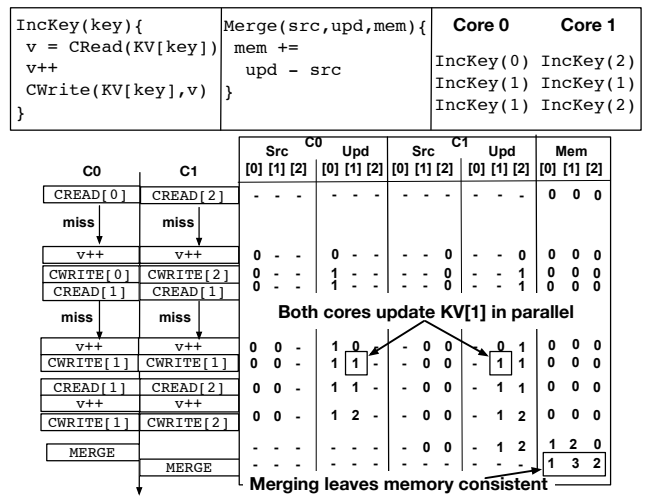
IncKey(key){
 v = CRead(KV[key])
 v++
 CWrite(KV[key],v)
}

Merge(src,upd,mem){
 mem +=
  upd - src
}

| Core 0 | Core 1 |
|---|---|
| IncKey(0) | IncKey(2) |
| IncKey(1) | IncKey(1) |
| IncKey(1) | IncKey(2) |

| C0 | C1 | C0 Src [0] [1] [2] | C0 Upd [0] [1] [2] | C1 Src [0] [1] [2] | C1 Upd [0] [1] [2] | Mem [0] [1] [2] |
|---|---|---|---|---|---|---|
| CREAD[0] | CREAD[2] | - - - | - - - | - - - | - - - | 0 0 0 |
| miss | miss | | | | | |
| v++ | v++ | 0 - - | 0 - - | - - 0 | - - 0 | 0 0 0 |
| CWRITE[0] | CWRITE[2] | 0 - - | 1 - - | - - 0 | - - 1 | 0 0 0 |
| CREAD[1] | CREAD[1] | 0 - - | 1 - - | - - 0 | - - 1 | 0 0 0 |
| miss | miss | | | | | |
| v++ | v++ | 0 0 - | 1 0 - | - 0 0 | - 0 1 | 0 0 0 |
| CWRITE[1] | CWRITE[1] | 0 0 - | 1 1 - | - 0 0 | - 1 1 | 0 0 0 |
| CREAD[1] | CREAD[2] | 0 0 - | 1 1 - | - 0 0 | - 1 1 | 0 0 0 |
| v++ | v++ | | | | | |
| CWRITE[1] | CWRITE[2] | 0 0 - | 1 2 - | - 0 0 | - 1 2 | 0 0 0 |
| MERGE | | - - - | - - - | - 0 0 | - 1 2 | 1 2 0 |
| | MERGE | - - - | - - - | - - - | - - - | 1 3 2 |

Both cores update KV[1] in parallel

Merging leaves memory consistent